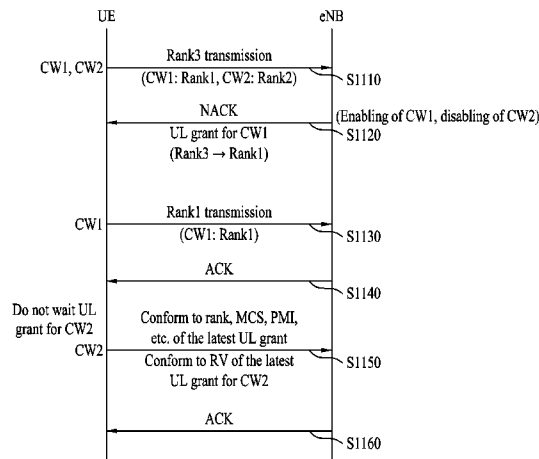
UE

eNB

CW1, CW2

Rank3 transmission
(CW1: Rank1, CW2: Rank2)

S1110

NACK

(Enabling of CW1, disabling of CW2)

UL grant for CW1
(Rank3 → Rank1)

S1120

CW1

Rank1 transmission
(CW1: Rank1)

S1130

ACK

S1140

Do not wait UL grant for CW2

CW2

Conform to rank, MCS, PMI, etc. of the latest UL grant

Conform to RV of the latest UL grant for CW2

S1150

ACK

S1160